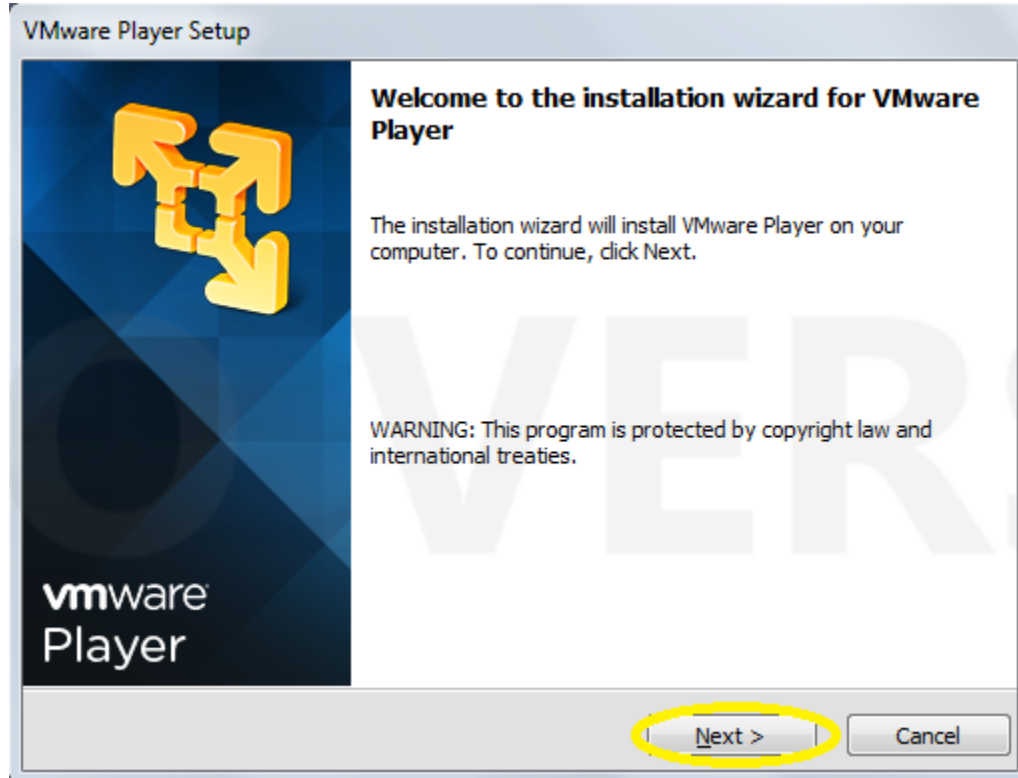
VMware Player Setup

vmware
Player

Welcome to the installation wizard for VMware Player

The installation wizard will install VMware Player on your computer. To continue, click Next.

WARNING: This program is protected by copyright law and international treaties.

Next >

Cancel